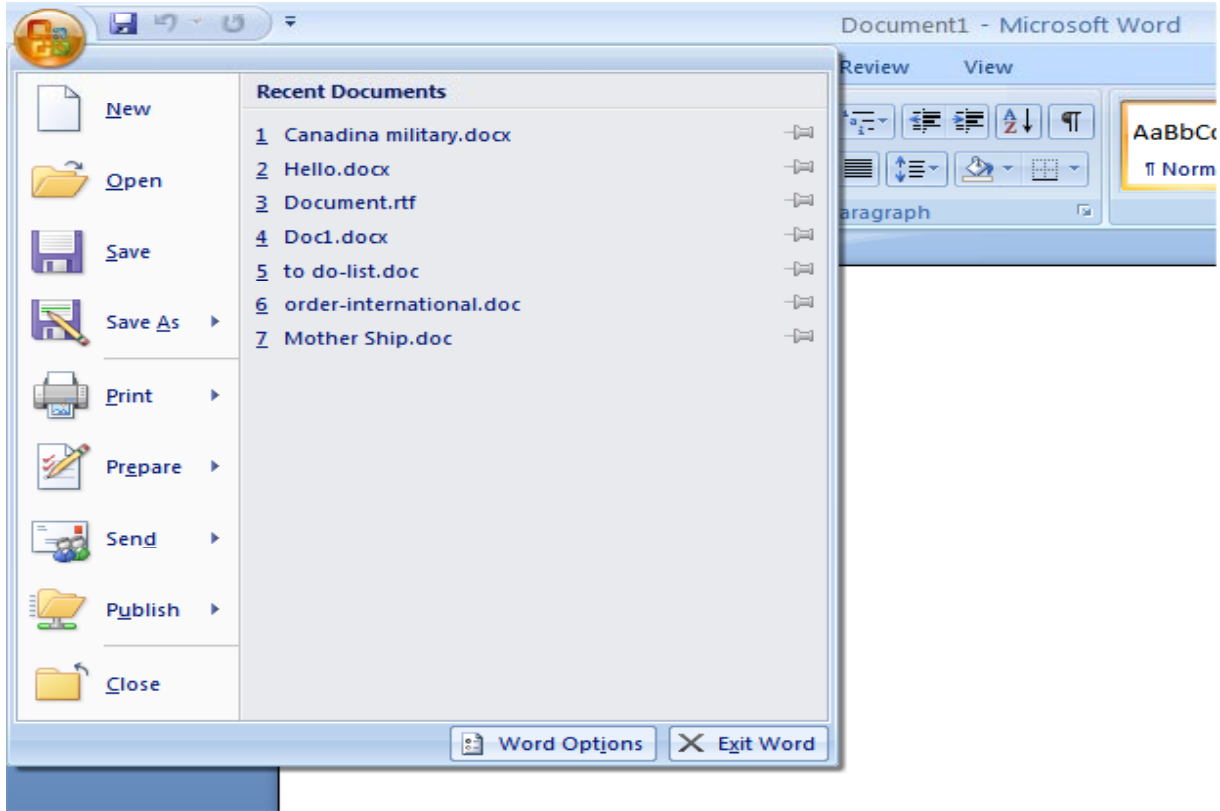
Document1 - Microsoft Word

Review View

AaBbCc
¶ Norm

aragraph

New

Open

Save

Save As

Print

Prepare

Send

Publish

Close

Recent Documents

1 Canadina military.docx
2 Hello.docx
3 Document.rtf
4 Doc1.docx
5 to do-list.doc
6 order-international.doc
7 Mother Ship.doc

Word Options
Exit Word